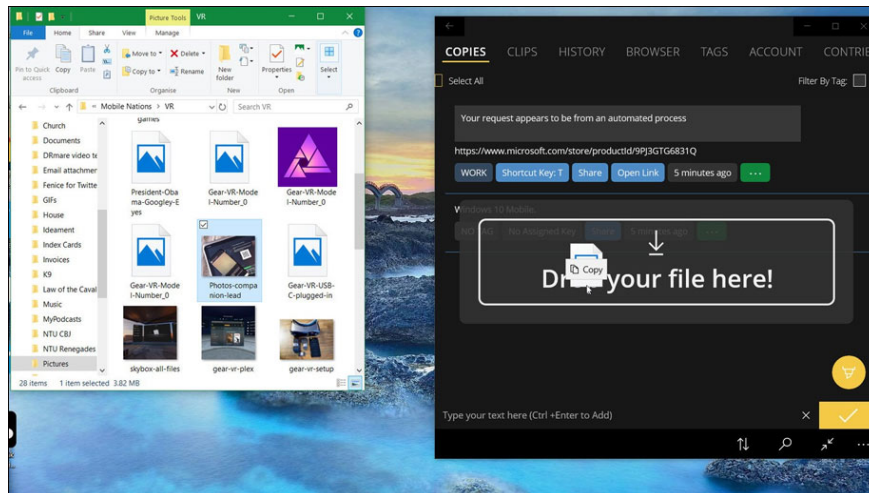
Picture Tools VR

File Home Share View Manage

Pin to Quick access Copy Paste

Clipboard

Move to Delete Copy to Rename

Organise

New folder

New

Properties

Open

Select

Mobile Nations > VR

Search VR

Church
Documents
DRmare video te
Email attachmen
Fenice for Twitte
GIFs
House
Ideament
Index Cards
Invoices
K9
Law of the Caval
Music
MyPodcasts
NTU CBJ
NTU Renegades
Pictures

games

President-Obama-Googley-E

Gear-VR-Model-Number_0

Gear-VR-Model-Number_0

Gear-VR-Model-Number_0

Photos-companion-lead

Gear-VR-USB-C-plugged-in

skybox-all-files

gear-vr-plex

gear-vr-setup

28 items 1 item selected 3.82 MB

COPIES CLIPS HISTORY BROWSER TAGS ACCOUNT CONTRI

Select All

Filter By Tag:

Your request appears to be from an automated process

https://www.microsoft.com/store/productId/9PJ3GTG6831Q

WORK Shortcut Key: T Share Open Link 5 minutes ago ···

Windows 10 Mobile

NO TAG No Assigned Key Share 5 minutes ago ···

Dr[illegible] your file here!

Copy

Type your text here (Ctrl +Enter to Add)